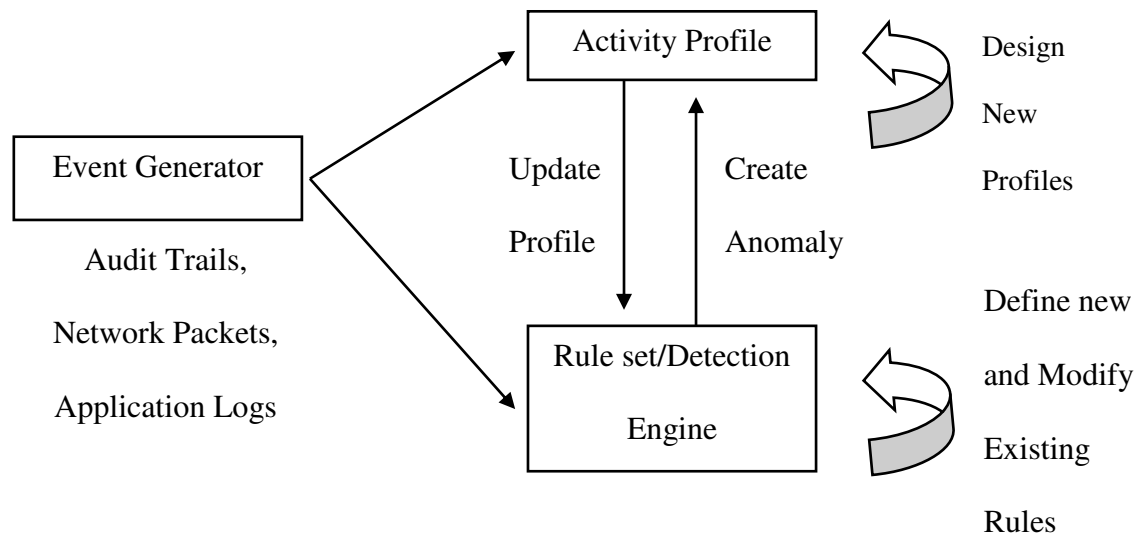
Activity Profile

Design New Profiles

Event Generator

Update Profile

Create Anomaly

Audit Trails, Network Packets, Application Logs

Rule set/Detection Engine

Define new and Modify Existing Rules